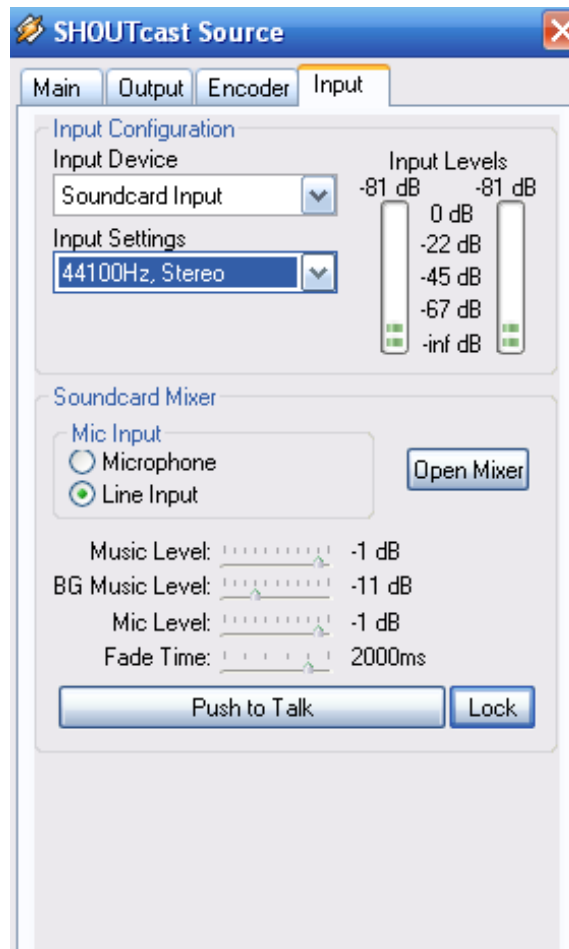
SHOUTcast Source

Main | Output | Encoder | Input

Input Configuration

Input Device

Soundcard Input

Input Settings

44100Hz, Stereo

Input Levels

-81 dB

-81 dB

0 dB

-22 dB

-45 dB

-67 dB

-inf dB

Soundcard Mixer

Mic Input

Microphone

Line Input

Open Mixer

Music Level: -1 dB

BG Music Level: -11 dB

Mic Level: -1 dB

Fade Time: 2000ms

Push to Talk

Lock